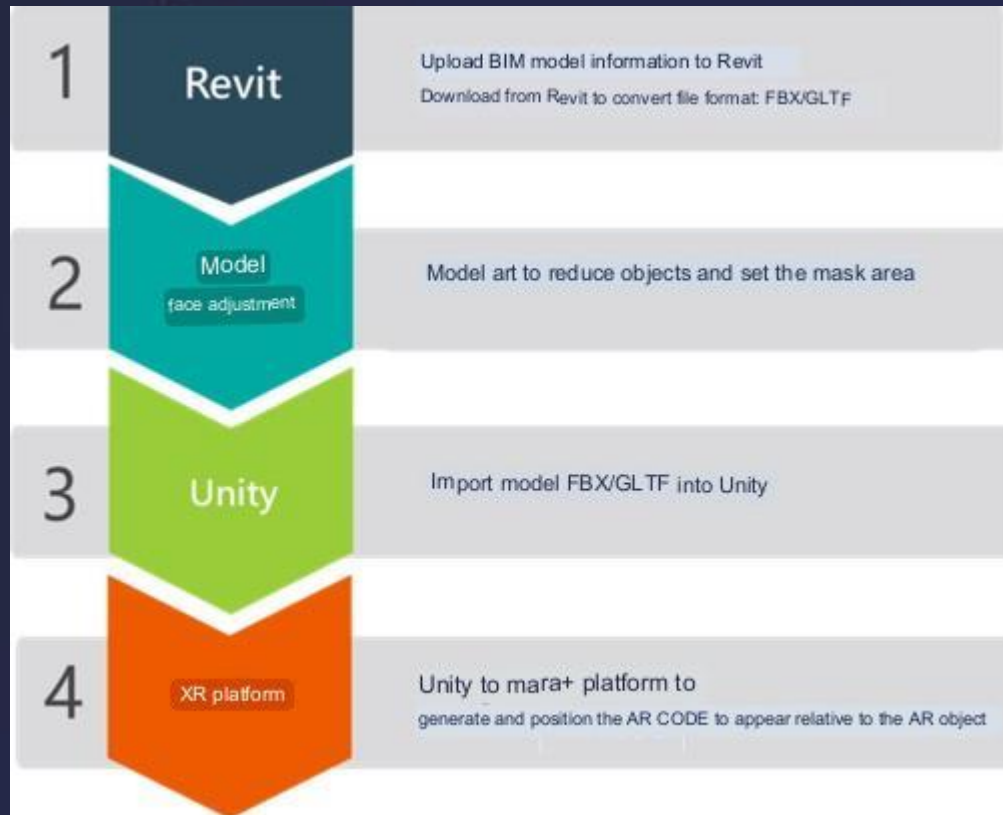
1

Revit

Upload BIM model information to Revit

Download from Revit to convert file format: FBX/GLTF

2

Model

face adjustment

Model art to reduce objects and set the mask area

3

Unity

Import model FBX/GLTF into Unity

4

XR platform

Unity to mara+ platform to

generate and position the AR CODE to appear relative to the AR object